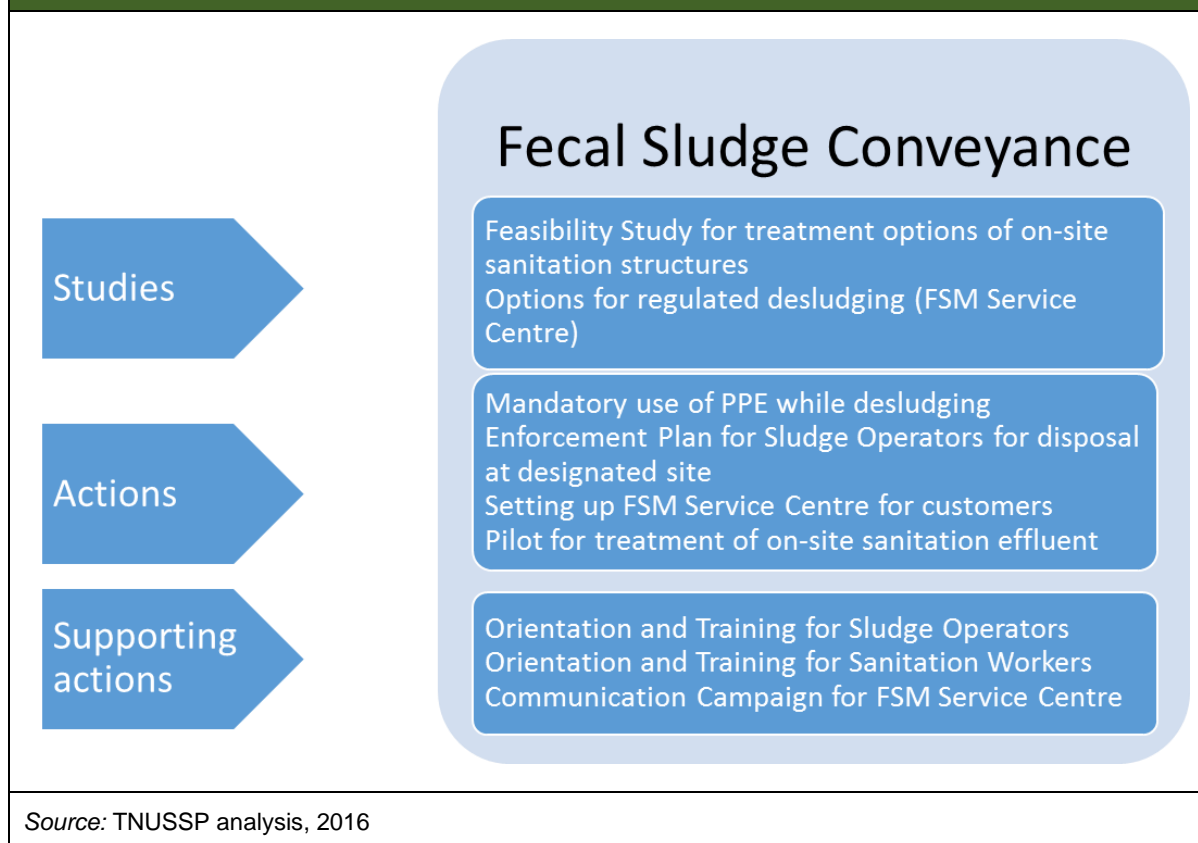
Fecal Sludge Conveyance

Studies

Feasibility Study for treatment options of on-site sanitation structures
Options for regulated desludging (FSM Service Centre)

Actions

Mandatory use of PPE while desludging
Enforcement Plan for Sludge Operators for disposal at designated site
Setting up FSM Service Centre for customers
Pilot for treatment of on-site sanitation effluent

Supporting actions

Orientation and Training for Sludge Operators
Orientation and Training for Sanitation Workers
Communication Campaign for FSM Service Centre

Source: TNUSSP analysis, 2016